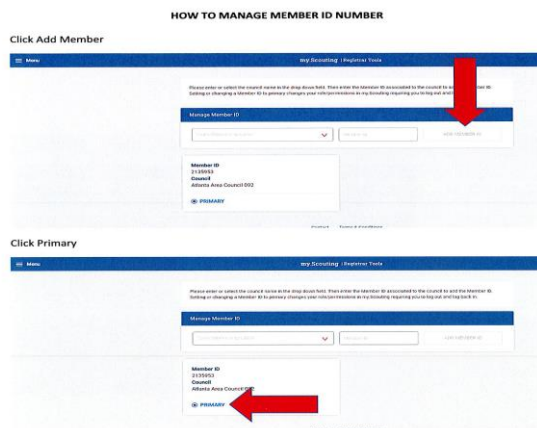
HOW TO MANAGE MEMBER ID NUMBER

Click Add Member

Menu

my Scouting | Registrar Tools

Please enter or select the council name in the drop down field. Then enter the Member ID associated to the council to add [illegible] Member ID. Setting or changing a Member ID to primary changes your role/permissions in my Scouting requiring you to log out and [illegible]

Manage Member ID

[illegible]

Member ID
2135953
Council
Atlanta Area Council 092

PRIMARY

Contact Terms & Conditions

Click Primary

Menu

my Scouting | Registrar Tools

Please enter or select the council name in the drop down field. Then enter the Member ID associated to the council to add the Member ID. Setting or changing a Member ID to primary changes your role/permissions in my Scouting requiring you to log out and log back in.

Manage Member ID

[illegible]

Member ID
2135953
Council
Atlanta Area Council 092

PRIMARY